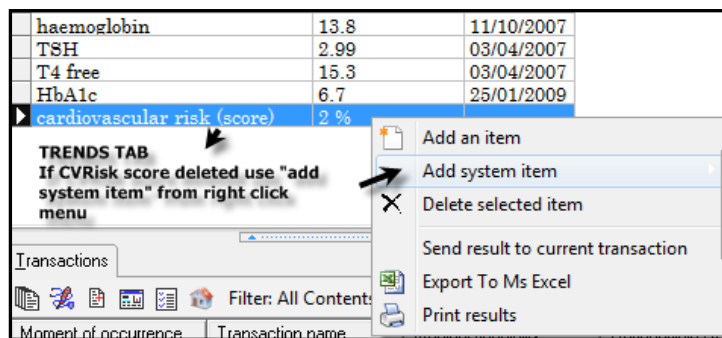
| haemoglobin | 13.8 | 11/10/2007 |
|---|---|---|
| TSH | 2.99 | 03/04/2007 |
| T4 free | 15.3 | 03/04/2007 |
| HbA1c | 6.7 | 25/01/2009 |
| cardiovascular risk (score) | 2 % | |

TRENDS TAB
If CVRisk score deleted use "add system item" from right click menu

Add an item
Add system item
Delete selected item
Send result to current transaction
Export To Ms Excel
Print results

Transactions

Filter: All Contents

Moment of occurrence | Transaction name